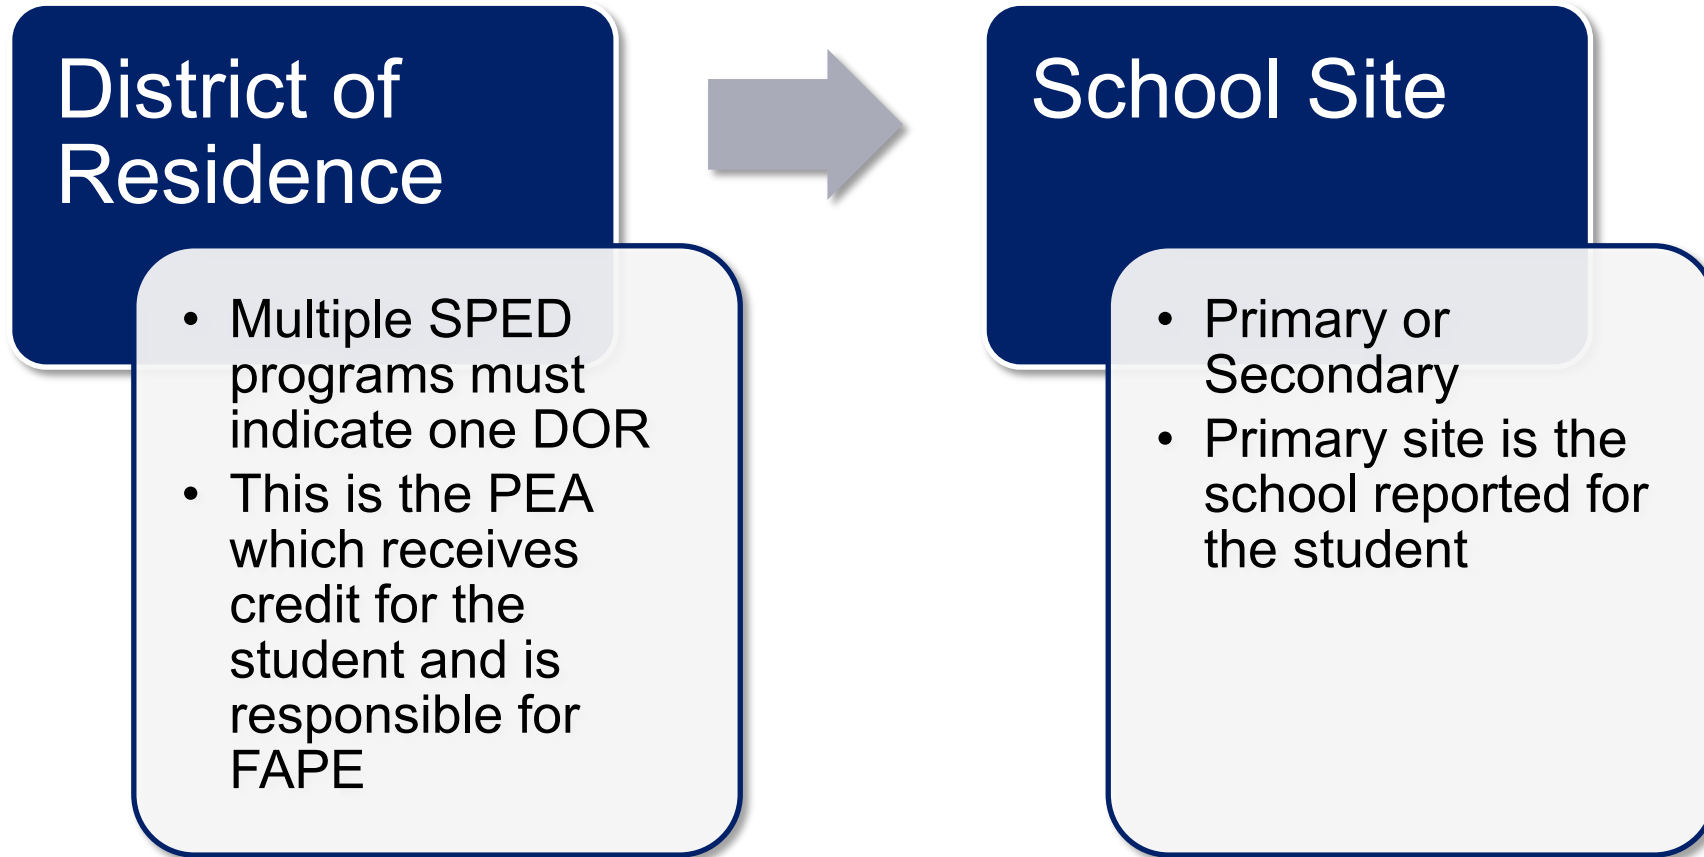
District of Residence

- Multiple SPED programs must indicate one DOR
- This is the PEA which receives credit for the student and is responsible for FAPE

School Site

- Primary or Secondary
- Primary site is the school reported for the student